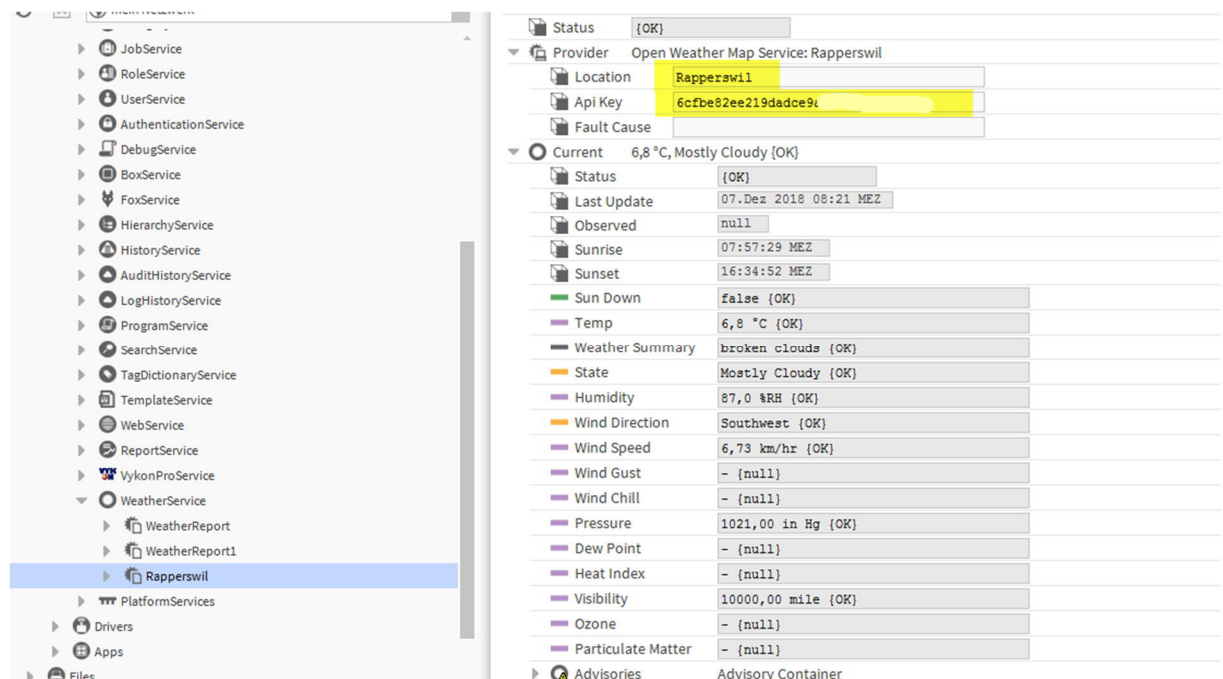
Mein Netzwerk
JobService
RoleService
UserService
AuthenticationService
DebugService
BoxService
FoxService
HierarchyService
HistoryService
AuditHistoryService
LogHistoryService
ProgramService
SearchService
TagDictionaryService
TemplateService
WebService
ReportService
VykonProService
WeatherService
WeatherReport
WeatherReport1
Rapperswil
PlatformServices
Drivers
Apps
Files

Status {OK}
Provider Open Weather Map Service: Rapperswil
Location Rapperswil
Api Key 6cfbe82ee219dadce9a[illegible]
Fault Cause
Current 6,8 °C, Mostly Cloudy {OK}
Status {OK}
Last Update 07.Dez 2018 08:21 MEZ
Observed null
Sunrise 07:57:29 MEZ
Sunset 16:34:52 MEZ
Sun Down false {OK}
Temp 6,8 °C {OK}
Weather Summary broken clouds {OK}
State Mostly Cloudy {OK}
Humidity 87,0 %RH {OK}
Wind Direction Southwest {OK}
Wind Speed 6,73 km/hr {OK}
Wind Gust - {null}
Wind Chill - {null}
Pressure 1021,00 in Hg {OK}
Dew Point - {null}
Heat Index - {null}
Visibility 10000,00 mile {OK}
Ozone - {null}
Particulate Matter - {null}
Advisories Advisory Container